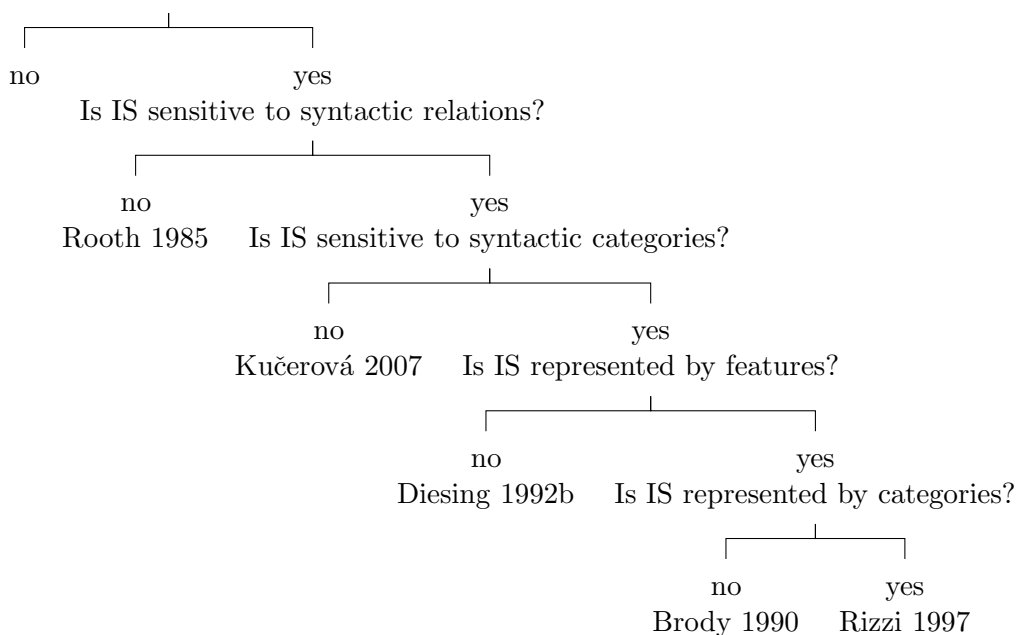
no

yes

Is IS sensitive to syntactic relations?

no

Rooth 1985

yes

Is IS sensitive to syntactic categories?

no

Kučerová 2007

yes

Is IS represented by features?

no

Diesing 1992b

yes

Is IS represented by categories?

no

Brody 1990

yes

Rizzi 1997